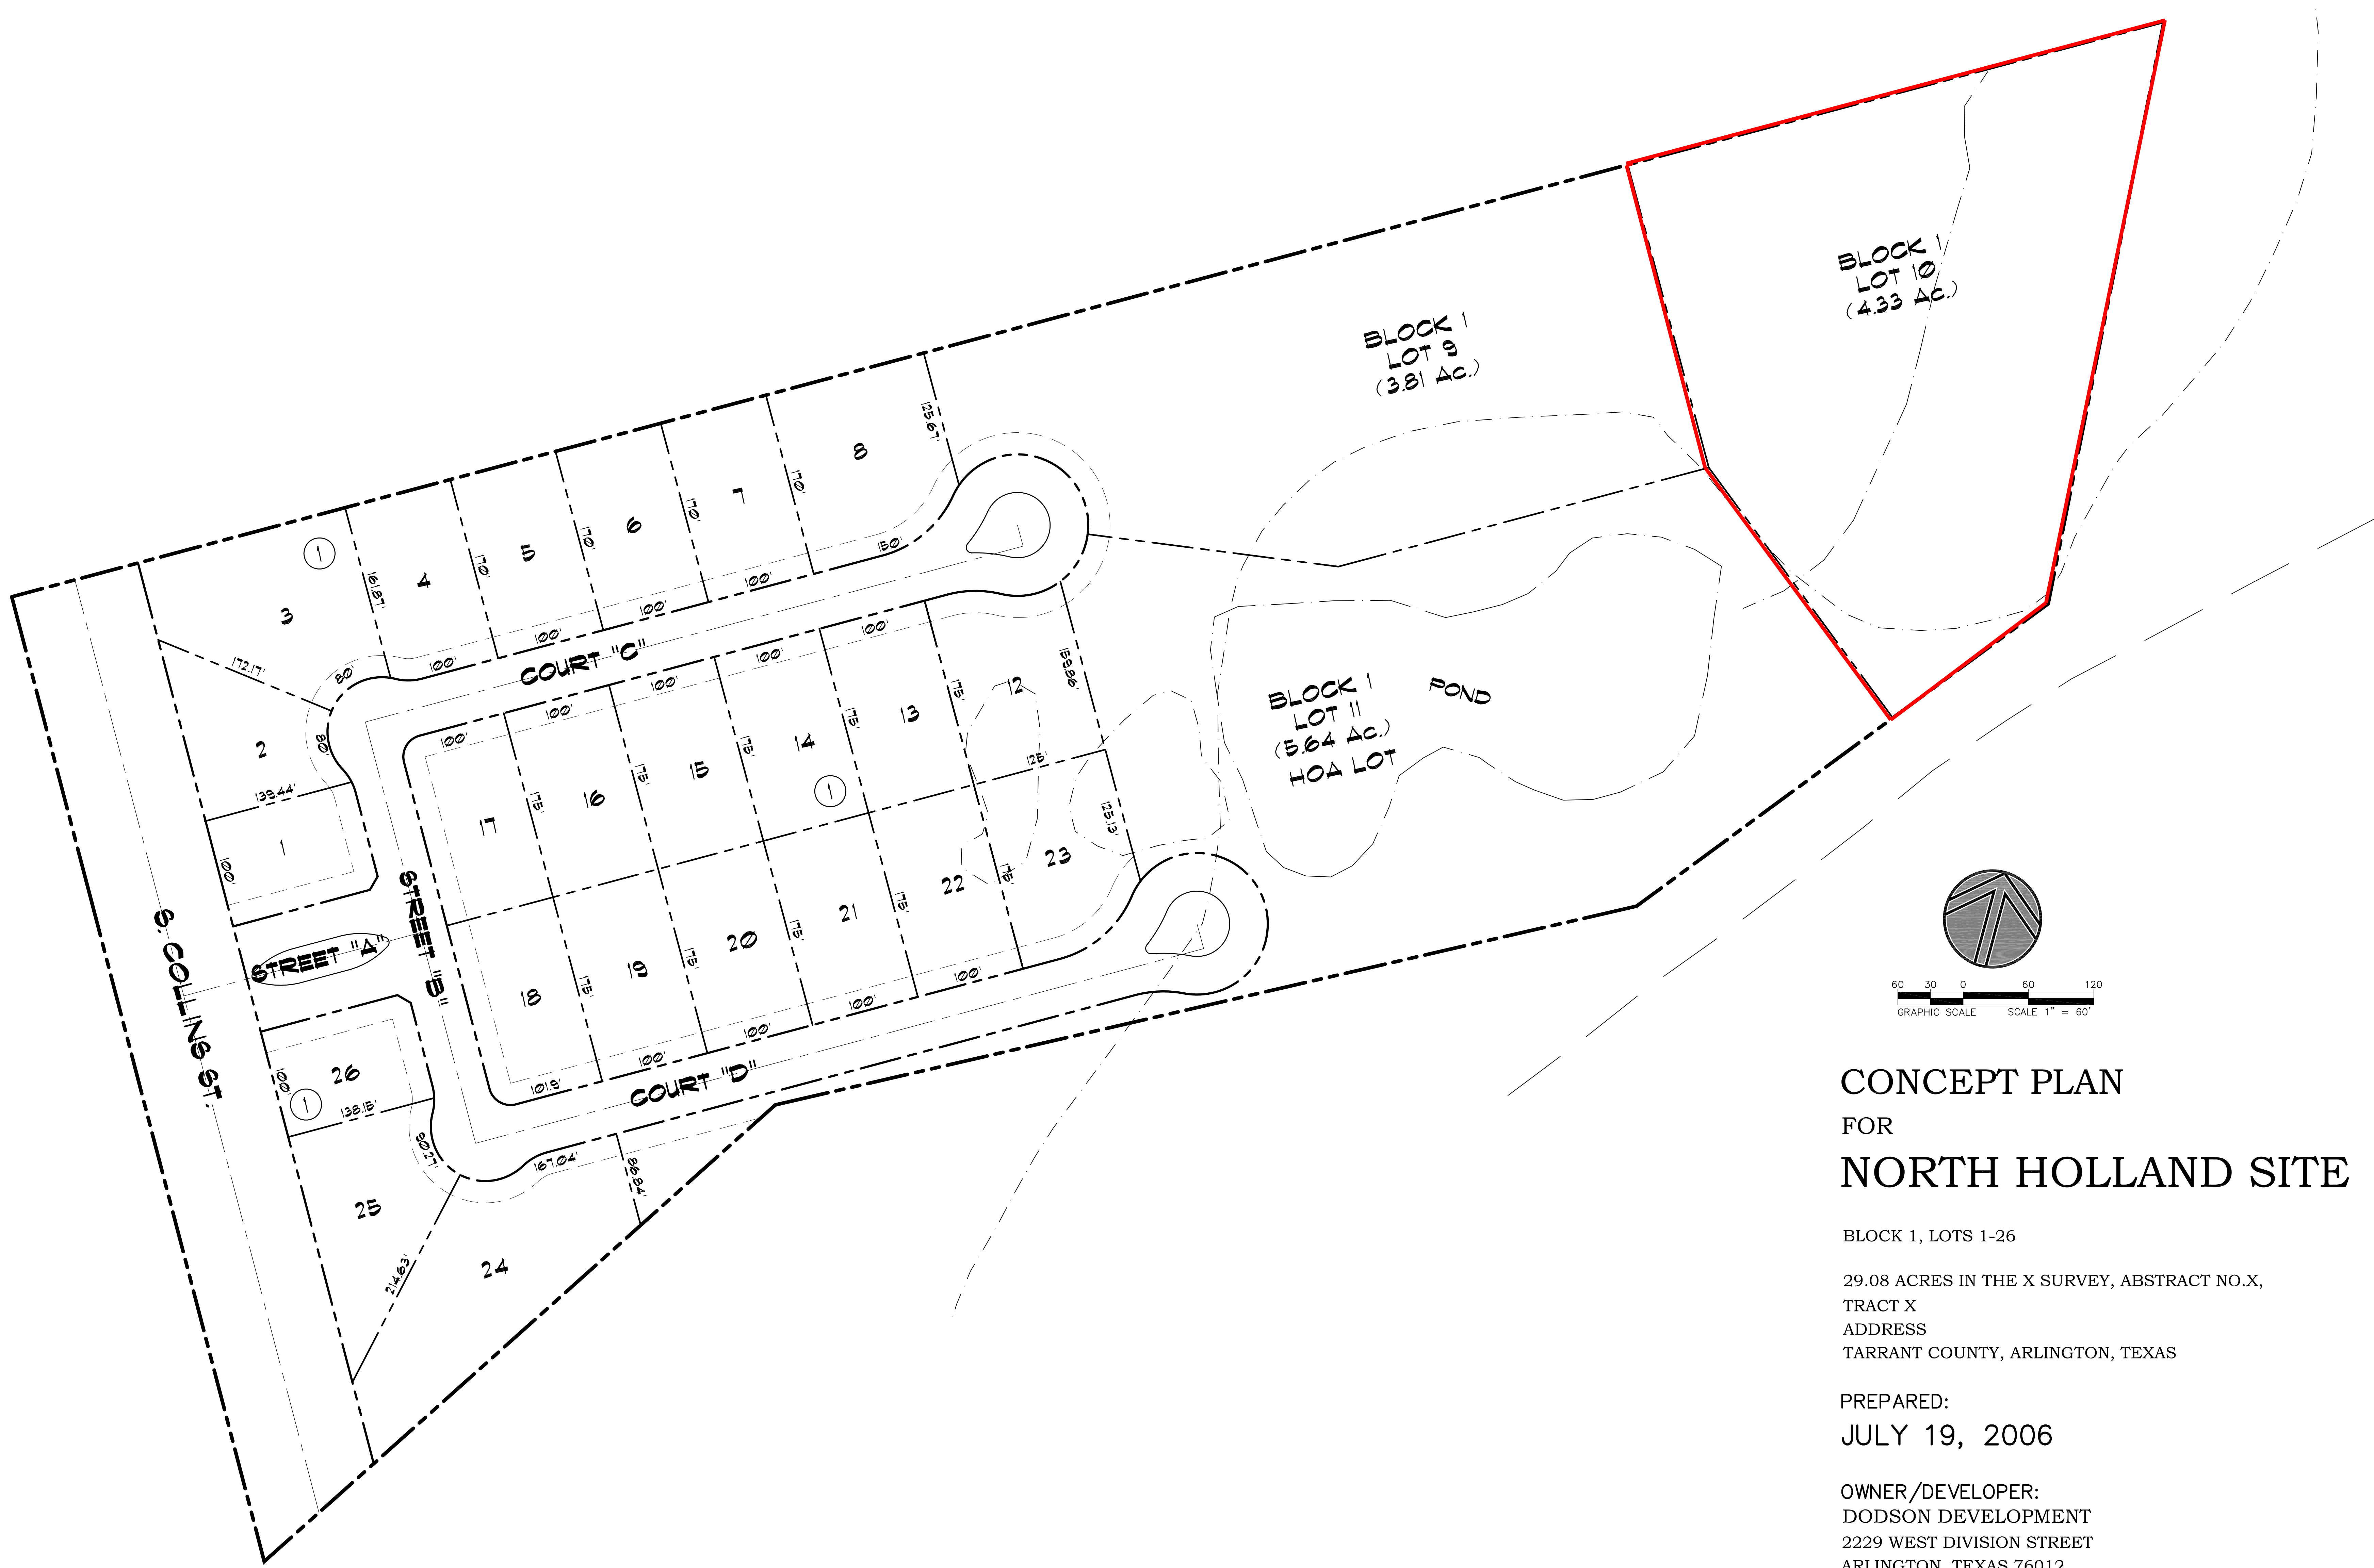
BLOCK 1
LOT 10
(4.33 Ac.)

BLOCK 1
LOT 9
(3.81 Ac.)

125.67'
8
1
3
161.87'
4
170'
5
170'
6
170'
7
170'
150'
100'
100'
100'
100'
COURT "C"
172.17'
80'
2
80'
139.44'
1
100'
100'
100'
100'
100'
100'
100'
175'
12
159.86'
175'
13
175'
14
175'
15
175'
16
175'
17
1
125'
125.13'
23
175'
22
175'
21
175'
20
175'
19
175'
18
100'
100'
100'
100'
101.19'
COURT "D"
STREET "B"
STREET "A"
S. COLLINS ST.
26
100'
1
138.15'
90.27'
167.04'
86.84'
25
214.63'
24

BLOCK 1
LOT 11
(5.64 Ac.)
HOA LOT
POND

60 30 0 60 120
GRAPHIC SCALE SCALE 1" = 60'

CONCEPT PLAN
FOR
NORTH HOLLAND SITE

BLOCK 1, LOTS 1-26

29.08 ACRES IN THE X SURVEY, ABSTRACT NO.X,
TRACT X
ADDRESS
TARRANT COUNTY, ARLINGTON, TEXAS

PREPARED:
JULY 19, 2006

OWNER/DEVELOPER:
DODSON DEVELOPMENT
2229 WEST DIVISION STREET
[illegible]